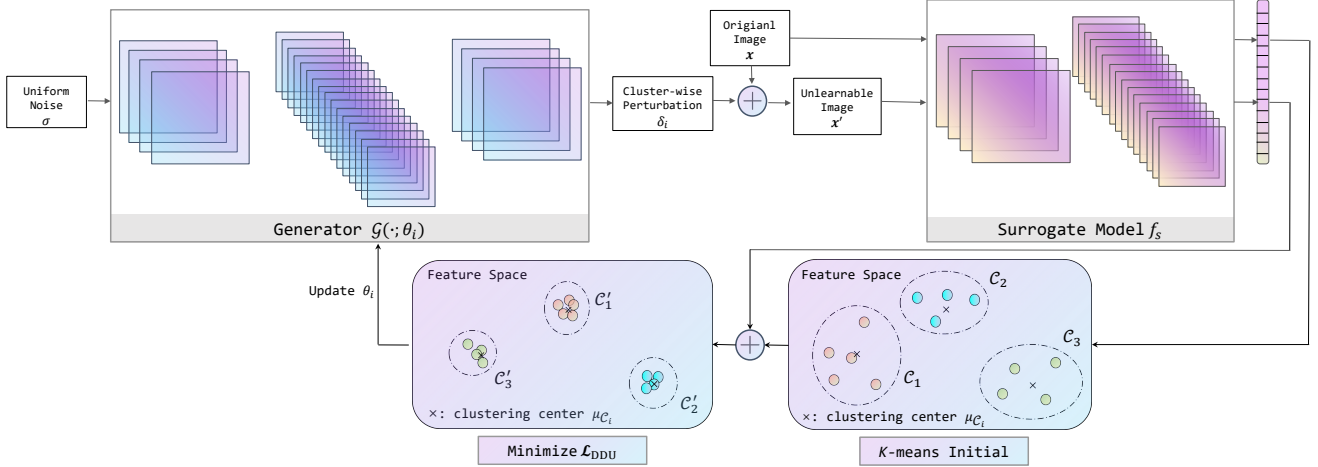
Uniform Noise $\sigma$

Generator $\mathcal{G}(\cdot;\theta_i)$

Cluster-wise Perturbation $\delta_i$

Origianl Image $\boldsymbol{x}$

Unlearnable Image $\boldsymbol{x}'$

Surrogate Model $f_s$

Update $\theta_i$

Feature Space

$\mathcal{C}_1'$

$\mathcal{C}_3'$

$\mathcal{C}_2'$

×: clustering center $\mu_{\mathcal{C}_i}$

Feature Space

$\mathcal{C}_2$

$\mathcal{C}_3$

$\mathcal{C}_1$

×: clustering center $\mu_{\mathcal{C}_i}$

Minimize $\boldsymbol{\mathcal{L}}_{\text{DDU}}$

$K$-means Initial